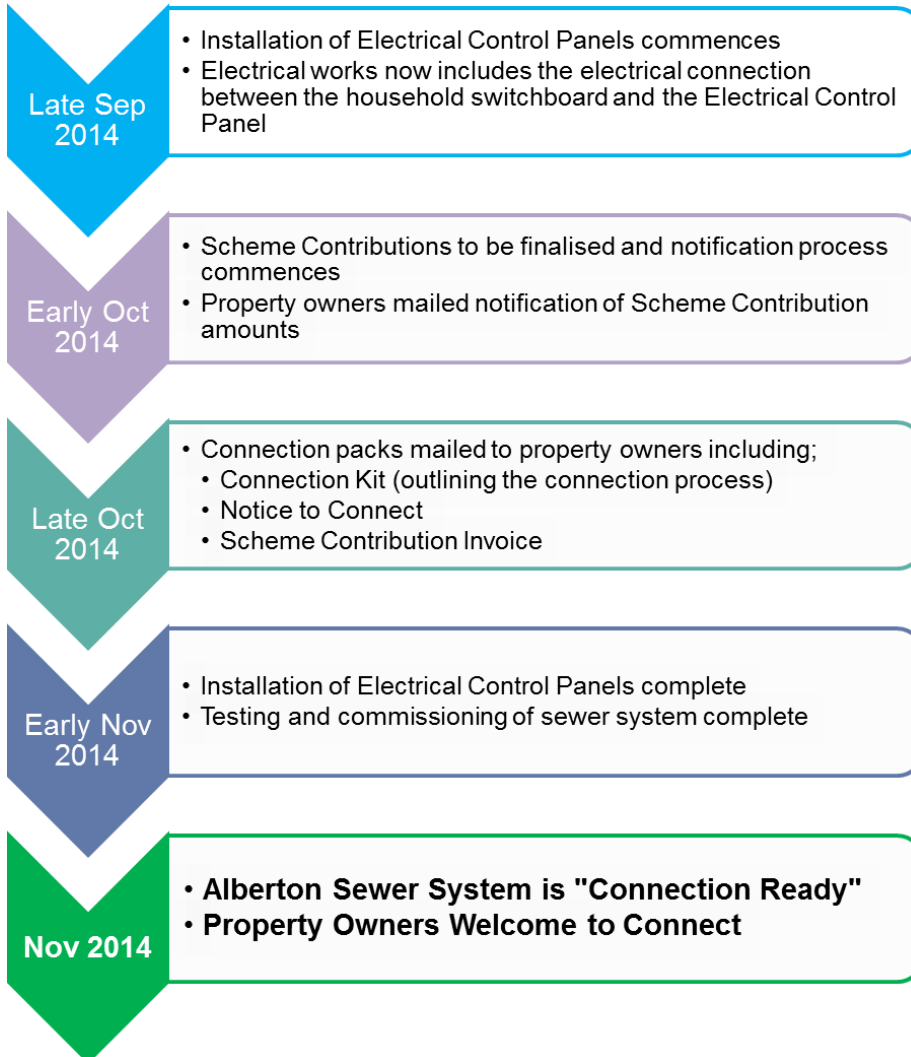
Late Sep 2014

• Installation of Electrical Control Panels commences
• Electrical works now includes the electrical connection between the household switchboard and the Electrical Control Panel

Early Oct 2014

• Scheme Contributions to be finalised and notification process commences
• Property owners mailed notification of Scheme Contribution amounts

Late Oct 2014

• Connection packs mailed to property owners including;
  • Connection Kit (outlining the connection process)
  • Notice to Connect
  • Scheme Contribution Invoice

Early Nov 2014

• Installation of Electrical Control Panels complete
• Testing and commissioning of sewer system complete

Nov 2014

• Alberton Sewer System is "Connection Ready"
• Property Owners Welcome to Connect